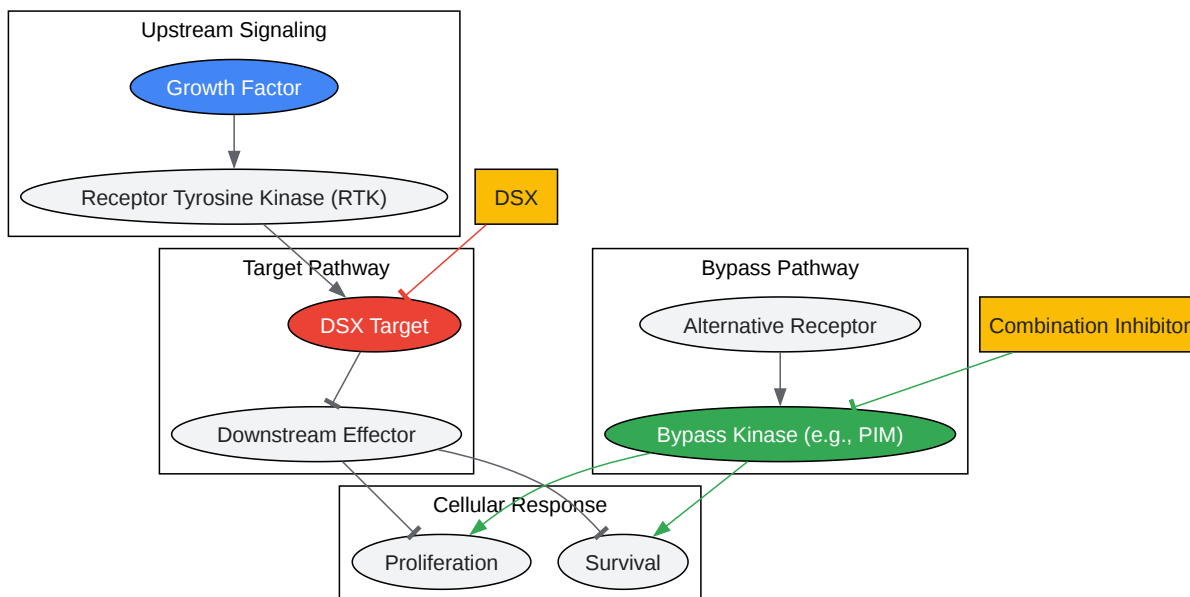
Upstream Signaling

Growth Factor

Receptor Tyrosine Kinase (RTK)

DSX

Target Pathway

DSX Target

Downstream Effector

Bypass Pathway

Alternative Receptor

Combination Inhibitor

Bypass Kinase (e.g., PIM)

Cellular Response

Proliferation

Survival